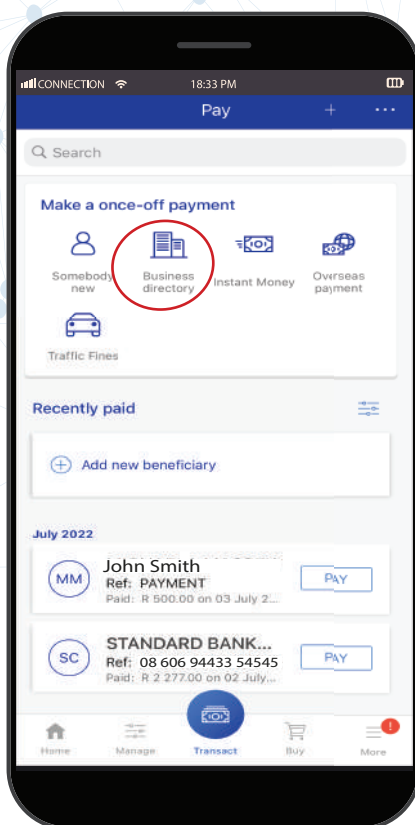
CONNECTION 18:33 PM

Pay

Search

Make a once-off payment

Somebody new

Business directory

Instant Money

Overseas payment

Traffic Fines

Recently paid

Add new beneficiary

July 2022

MM John Smith
Ref: PAYMENT
Paid: R 500.00 on 03 July 2...

PAY

SC STANDARD BANK...
Ref: 08 606 94433 54545
Paid: R 2 277.00 on 02 July...

PAY

Home Manage Transact Buy More